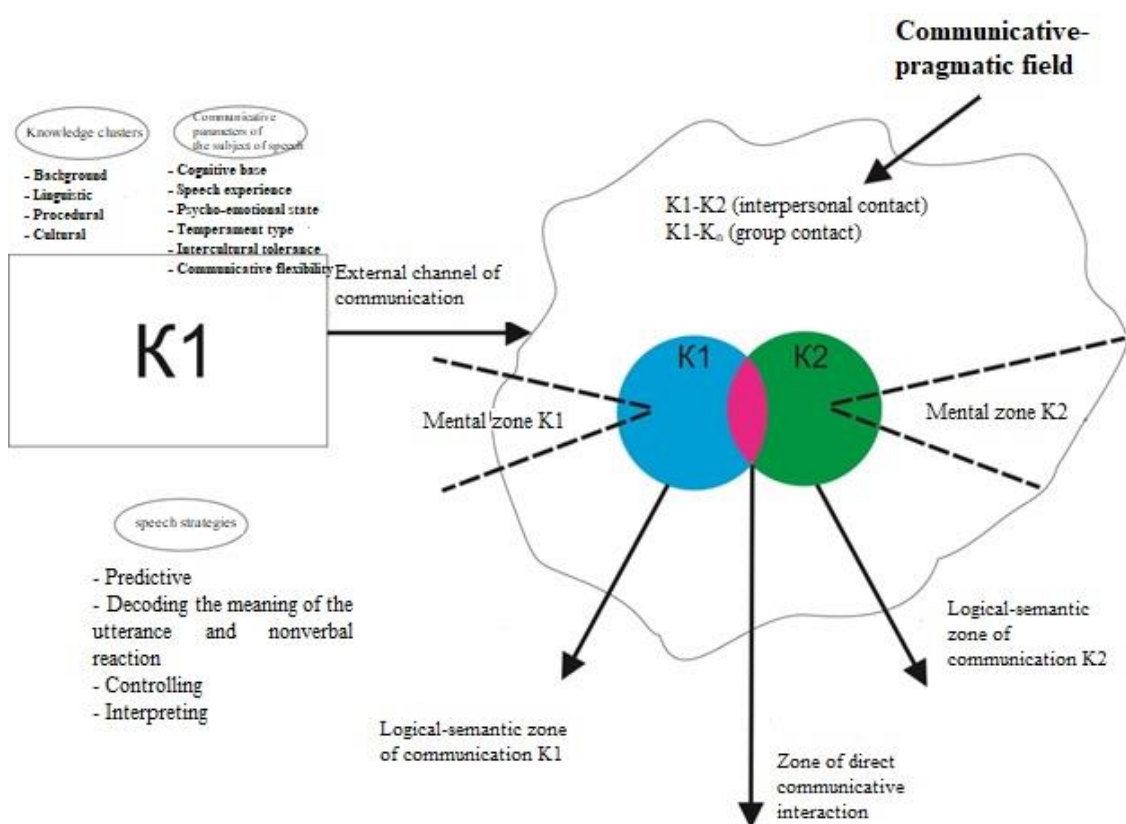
Communicative-pragmatic field

Knowledge clusters

- Background
- Linguistic
- Procedural
- Cultural

Communicative parameters of the subject of speech

- Cognitive base
- Speech experience
- Psycho-emotional state
- Temperament type
- Intercultural tolerance
- Communicative flexibility

K1-K2 (interpersonal contact)
K1-$K_n$ (group contact)

External channel of communication

К1

К1

К2

Mental zone K1

Mental zone K2

speech strategies

- Predictive
- Decoding the meaning of the utterance and nonverbal reaction
- Controlling
- Interpreting

Logical-semantic zone of communication K2

Logical-semantic zone of communication K1

Zone of direct communicative interaction